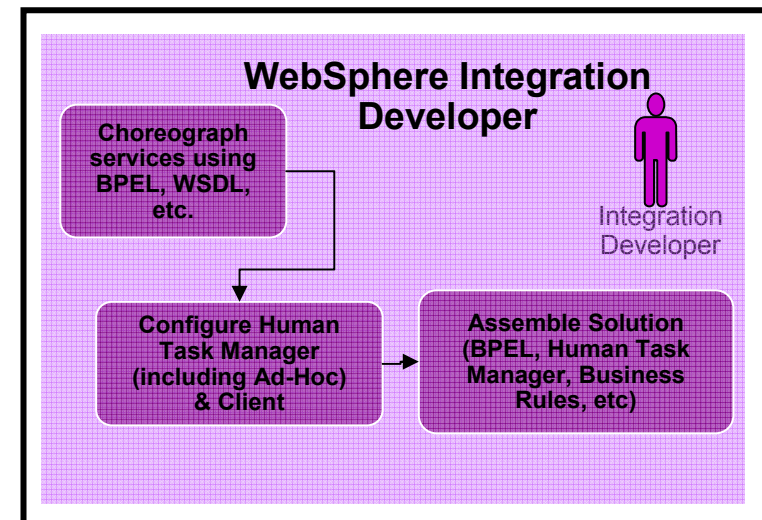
WebSphere Integration Developer

Choreograph services using BPEL, WSDL, etc.

Integration Developer

Configure Human Task Manager (including Ad-Hoc) & Client

Assemble Solution (BPEL, Human Task Manager, Business Rules, etc)